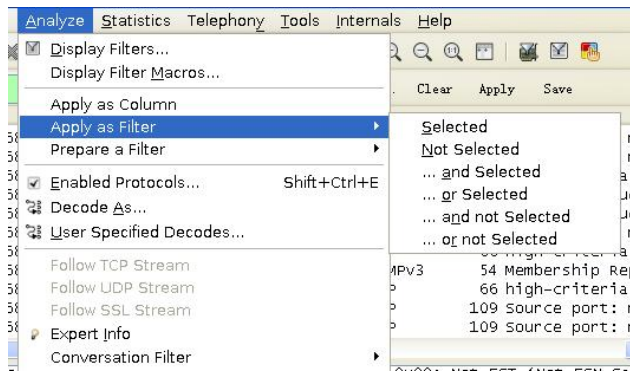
Analyze Statistics Telephony Tools Internals Help

Display Filters...
Display Filter Macros...
Apply as Column
Apply as Filter
Prepare a Filter
Enabled Protocols... Shift+Ctrl+E
Decode As...
User Specified Decodes...
Follow TCP Stream
Follow UDP Stream
Follow SSL Stream
Expert Info
Conversation Filter

Selected
Not Selected
... and Selected
... or Selected
... and not Selected
... or not Selected

Clear Apply Save

MPv3 54 Membership Re
66 high-criteria
109 Source port:
109 Source port: